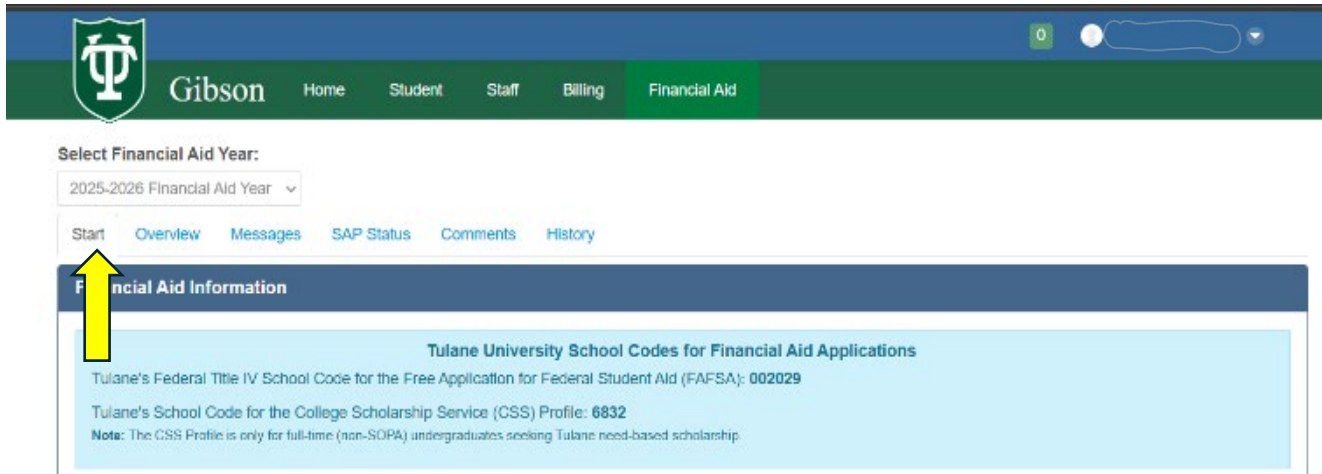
TU

Gibson

Home Student Staff Billing Financial Aid

0

Select Financial Aid Year:

2025-2026 Financial Aid Year

Start Overview Messages SAP Status Comments History

F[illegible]ncial Aid Information

Tulane University School Codes for Financial Aid Applications

Tulane's Federal Title IV School Code for the Free Application for Federal Student Aid (FAFSA): 002029

Tulane's School Code for the College Scholarship Service (CSS) Profile: 6832

Note: The CSS Profile is only for full-time (non-SOPA) undergraduates seeking Tulane need-based scholarship.